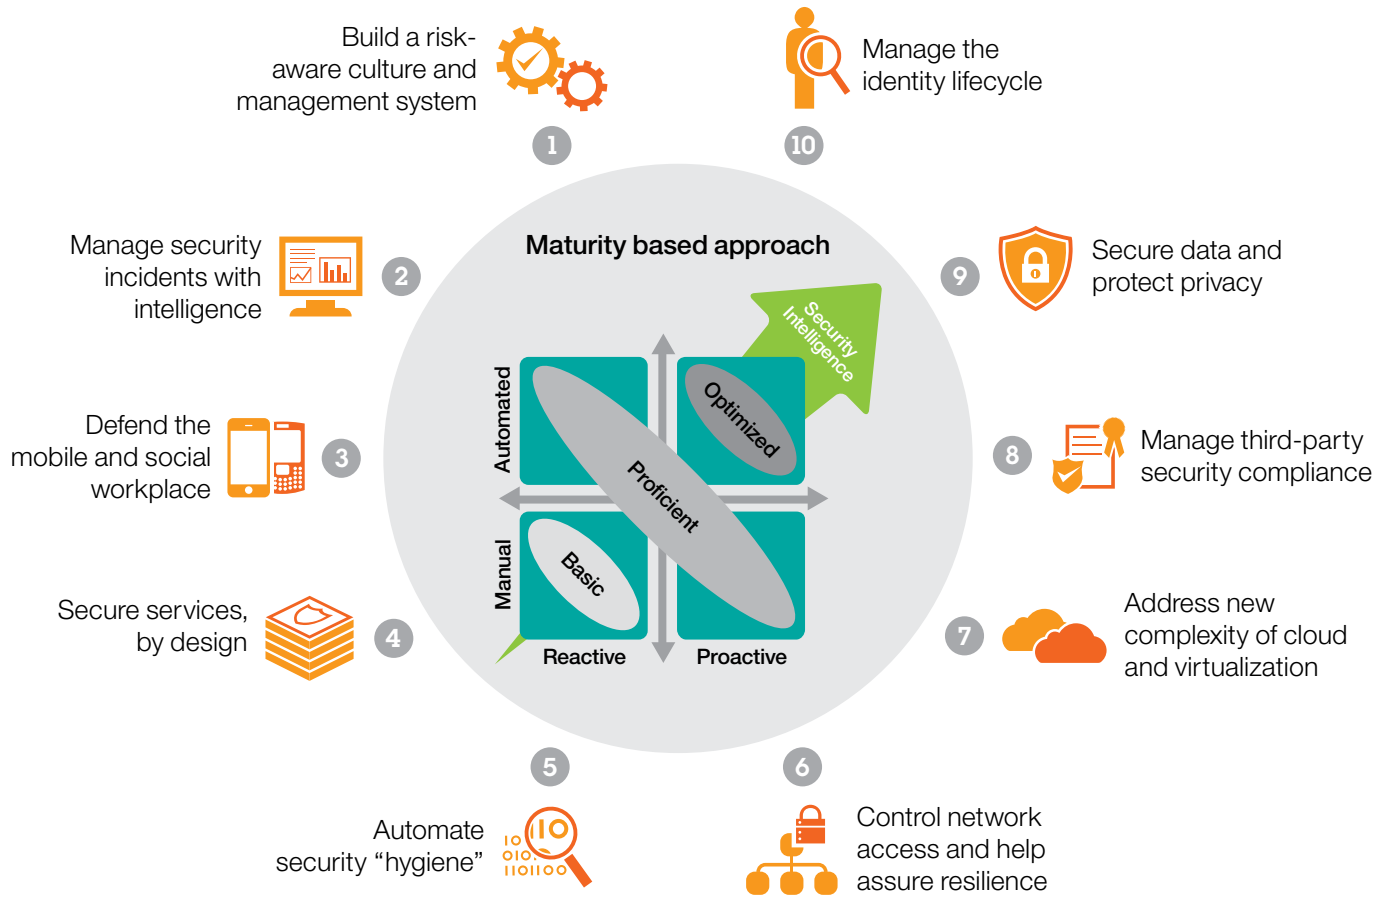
Build a risk-aware culture and management system

1

Manage the identity lifecycle

10

Manage security incidents with intelligence

2

Maturity based approach

Security Intelligence

9

Secure data and protect privacy

Defend the mobile and social workplace

3

Automated

Optimized

Proficient

8

Manage third-party security compliance

Manual

Basic

Secure services, by design

4

Reactive

Proactive

7

Address new complexity of cloud and virtualization

5

6

Automate security “hygiene”

Control network access and help assure resilience